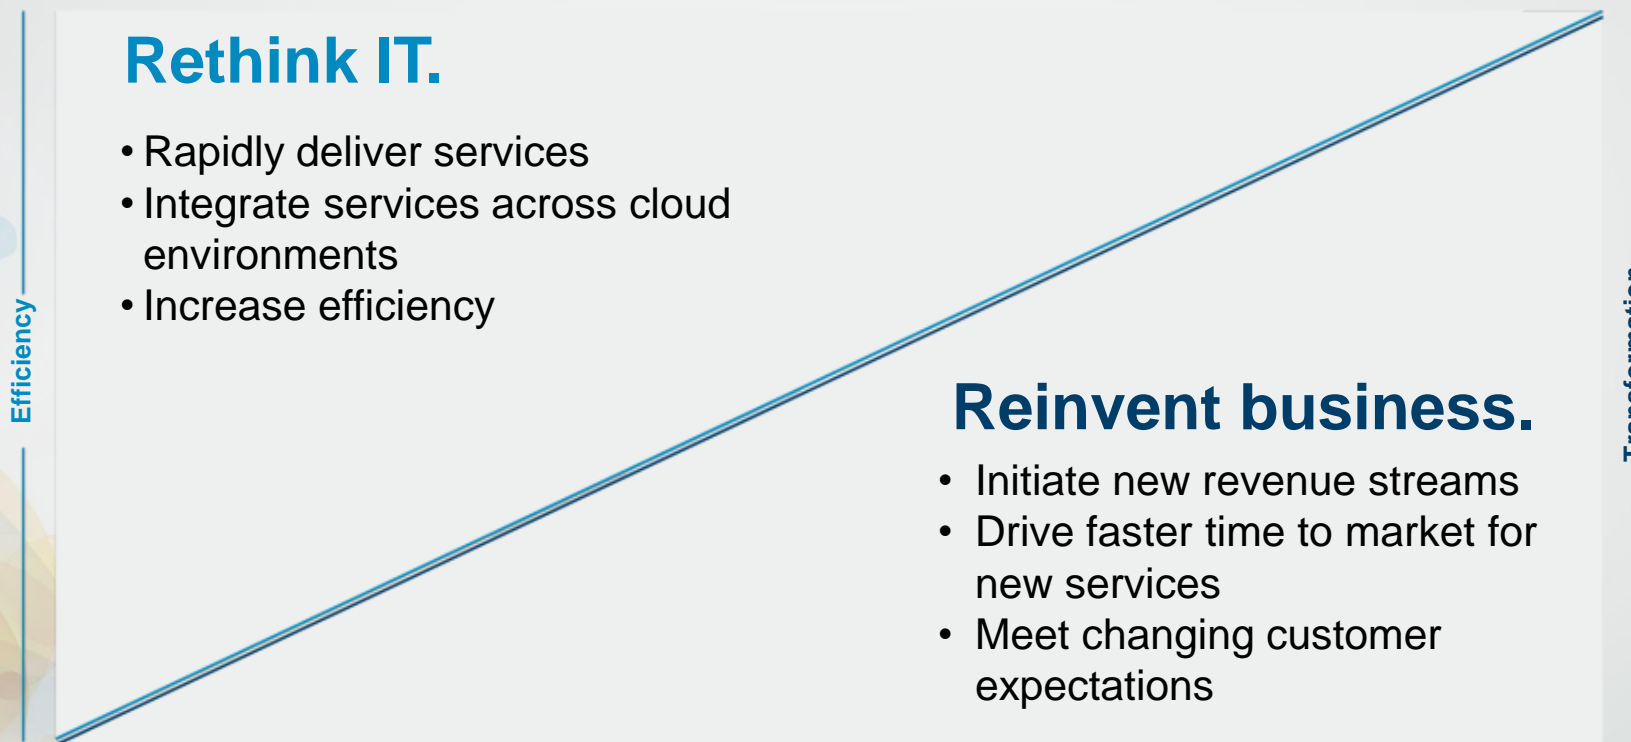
Efficiency

Rethink IT.

• Rapidly deliver services
• Integrate services across cloud environments
• Increase efficiency

Reinvent business.

• Initiate new revenue streams
• Drive faster time to market for new services
• Meet changing customer expectations

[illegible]